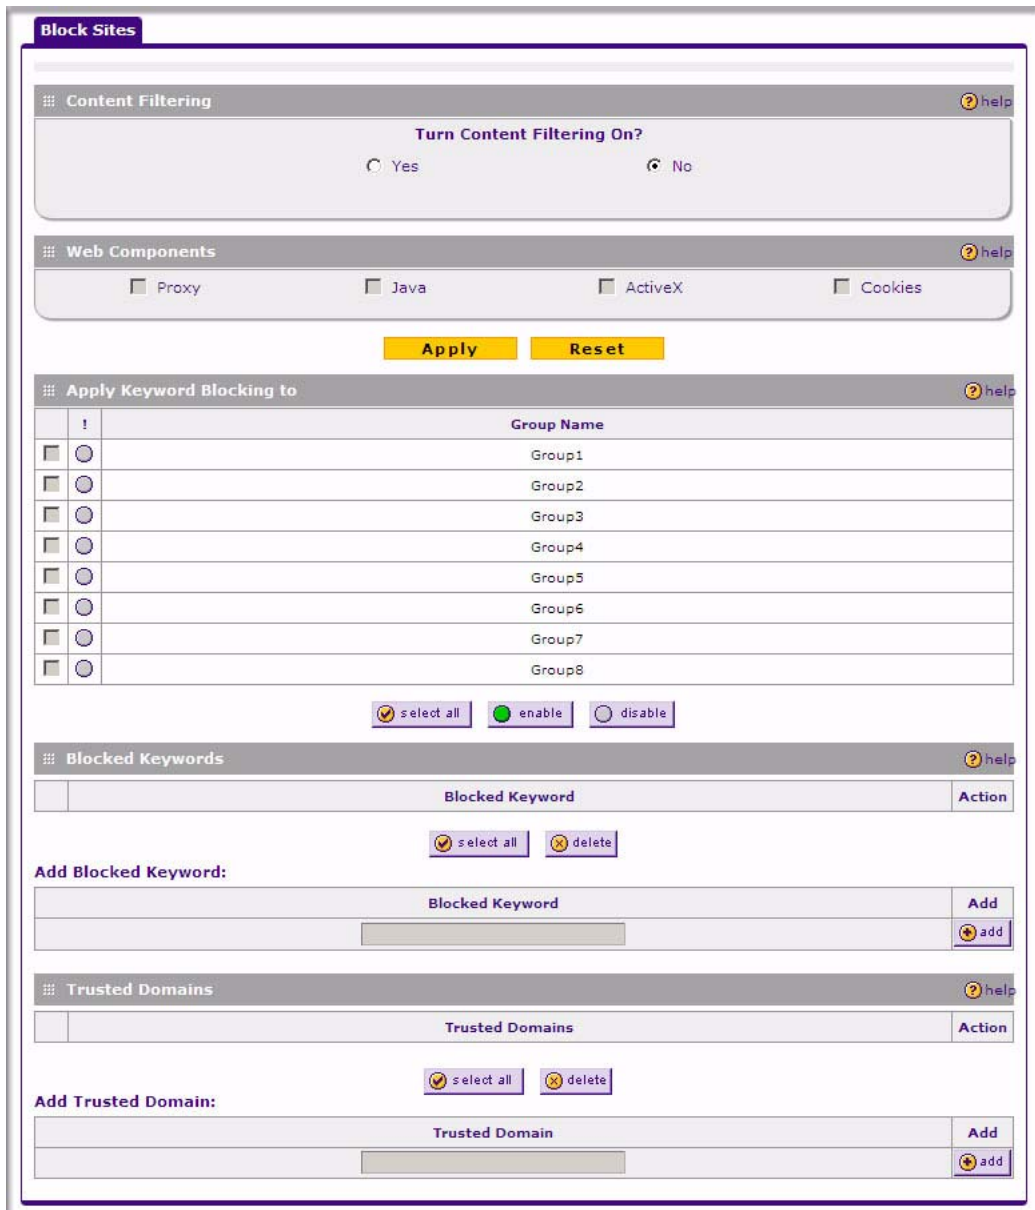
Block Sites

Content Filtering
help

Turn Content Filtering On?
Yes
No

Web Components
help

Proxy
Java
ActiveX
Cookies

Apply
Reset

Apply Keyword Blocking to
help

| | ! | Group Name |
|---|---|---|
| | | Group1 |
| | | Group2 |
| | | Group3 |
| | | Group4 |
| | | Group5 |
| | | Group6 |
| | | Group7 |
| | | Group8 |

select all
enable
disable

Blocked Keywords
help

| | Blocked Keyword | Action |
|---|---|---|

select all
delete

Add Blocked Keyword:

| Blocked Keyword | Add |
|---|---|
| | add |

Trusted Domains
help

| | Trusted Domains | Action |
|---|---|---|

select all
delete

Add Trusted Domain:

| Trusted Domain | Add |
|---|---|
| | add |